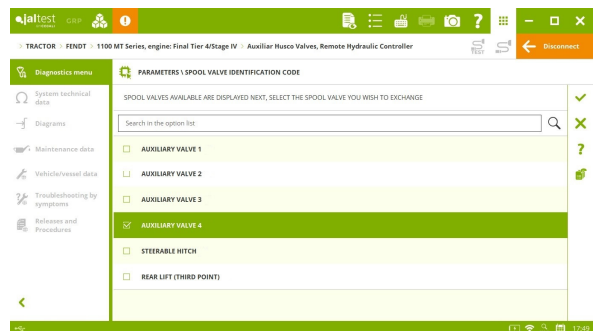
jaltest CGP

TRACTOR > FENDT > 1100 MT Series, engine: Final Tier 4/Stage IV > Auxiliar Husco Valves, Remote Hydraulic Controller

TEST

Disconnect

Diagnostics menu

System technical data

Diagrams

Maintenance data

Vehicle/vessel data

Troubleshooting by symptoms

Releases and Procedures

PARAMETERS \ SPOOL VALVE IDENTIFICATION CODE

SPOOL VALVES AVAILABLE ARE DISPLAYED NEXT, SELECT THE SPOOL VALVE YOU WISH TO EXCHANGE

Search in the option list

AUXILIARY VALVE 1

AUXILIARY VALVE 2

AUXILIARY VALVE 3

AUXILIARY VALVE 4

STEERABLE HITCH

REAR LIFT (THIRD POINT)

17:49